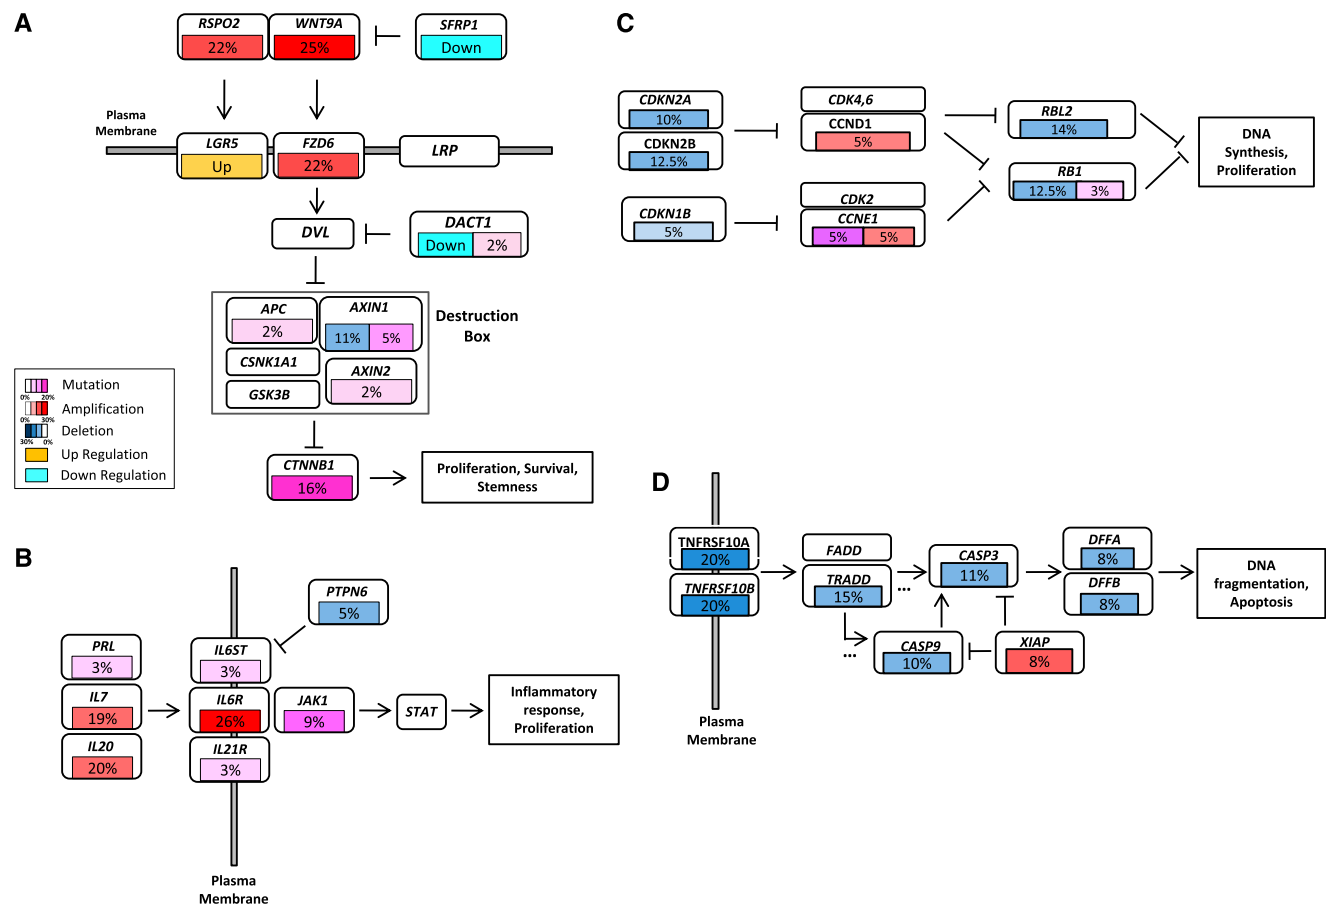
A

RSPO2
22%

WNT9A
25%

SFRP1
Down

Plasma Membrane

LGR5
Up

FZD6
22%

LRP

DVL

DACT1
Down 2%

APC
2%

AXIN1
11% 5%

Destruction Box

CSNK1A1

AXIN2
2%

GSK3B

CTNNB1
16%

Proliferation, Survival, Stemness

Mutation
0% 20%
Amplification
0% 30%
Deletion
30% 0%
Up Regulation
Down Regulation

B

PTPN6
5%

PRL
3%

IL6ST
3%

IL7
19%

IL6R
26%

JAK1
9%

STAT

Inflammatory response, Proliferation

IL20
20%

IL21R
3%

Plasma Membrane

C

CDKN2A
10%

CDK4,6

CDKN2B
12.5%

CCND1
5%

RBL2
14%

DNA Synthesis, Proliferation

RB1
12.5% 3%

CDK2

CDKN1B
5%

CCNE1
5% 5%

D

TNFRSF10A
20%

FADD

CASP3
11%

DFFA
8%

DNA fragmentation, Apoptosis

TNFRSF10B
20%

TRADD
15%

...

DFFB
8%

...

CASP9
10%

XIAP
8%

Plasma Membrane